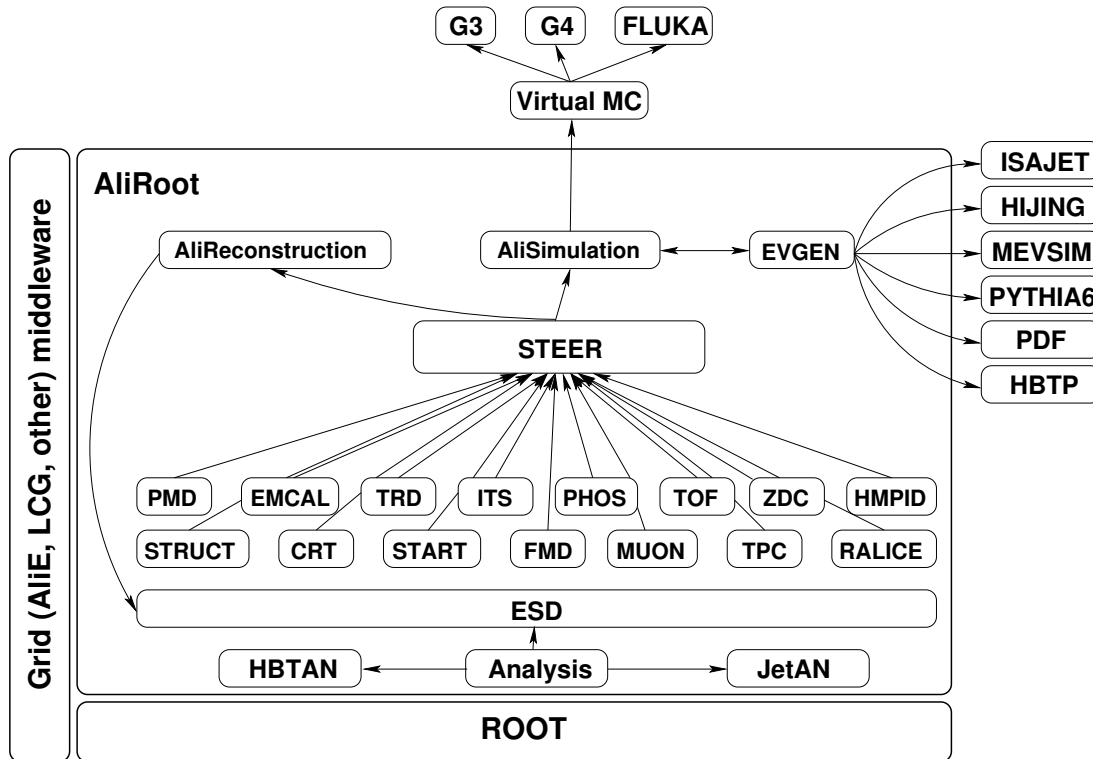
G3
G4
FLUKA
Virtual MC
Grid (AliE, LCG, other) middleware
AliRoot
ISAJET
HIJING
MEVSIM
PYTHIA6
PDF
HBTP
AliReconstruction
AliSimulation
EVGEN
STEER
PMD
EMCAL
TRD
ITS
PHOS
TOF
ZDC
HMPID
STRUCT
CRT
START
FMD
MUON
TPC
RALICE
ESD
HBTAN
Analysis
JetAN
ROOT